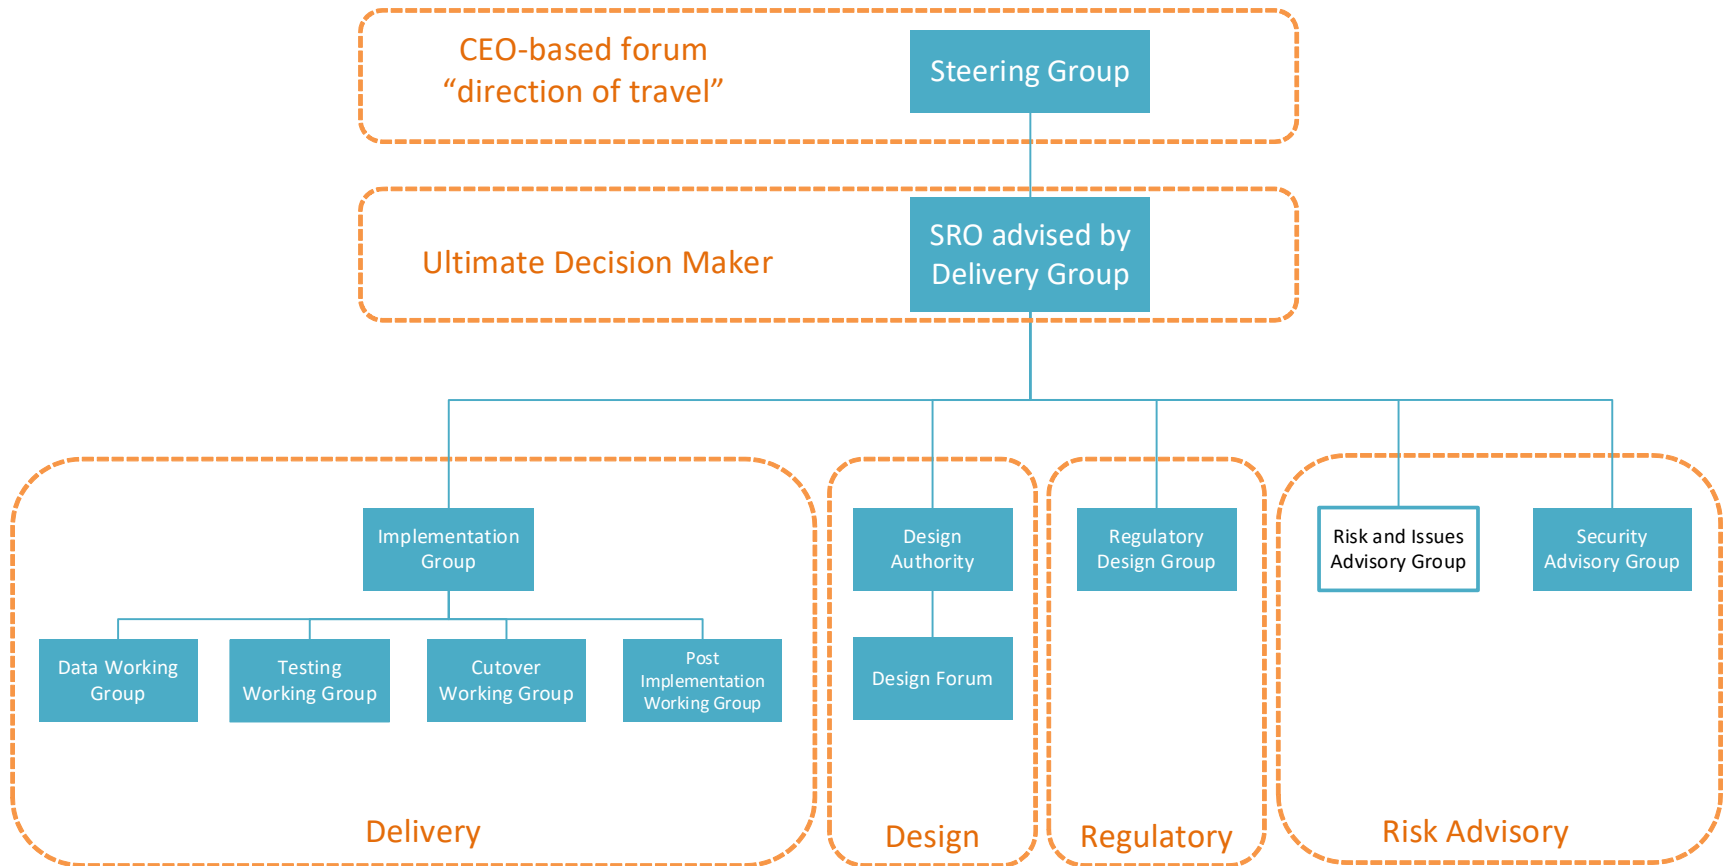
CEO-based forum
“direction of travel”

Steering Group

Ultimate Decision Maker

SRO advised by Delivery Group

Implementation Group

Data Working Group

Testing Working Group

Cutover Working Group

Post Implementation Working Group

Delivery

Design Authority

Design Forum

Design

Regulatory Design Group

Regulatory

Risk and Issues Advisory Group

Security Advisory Group

Risk Advisory